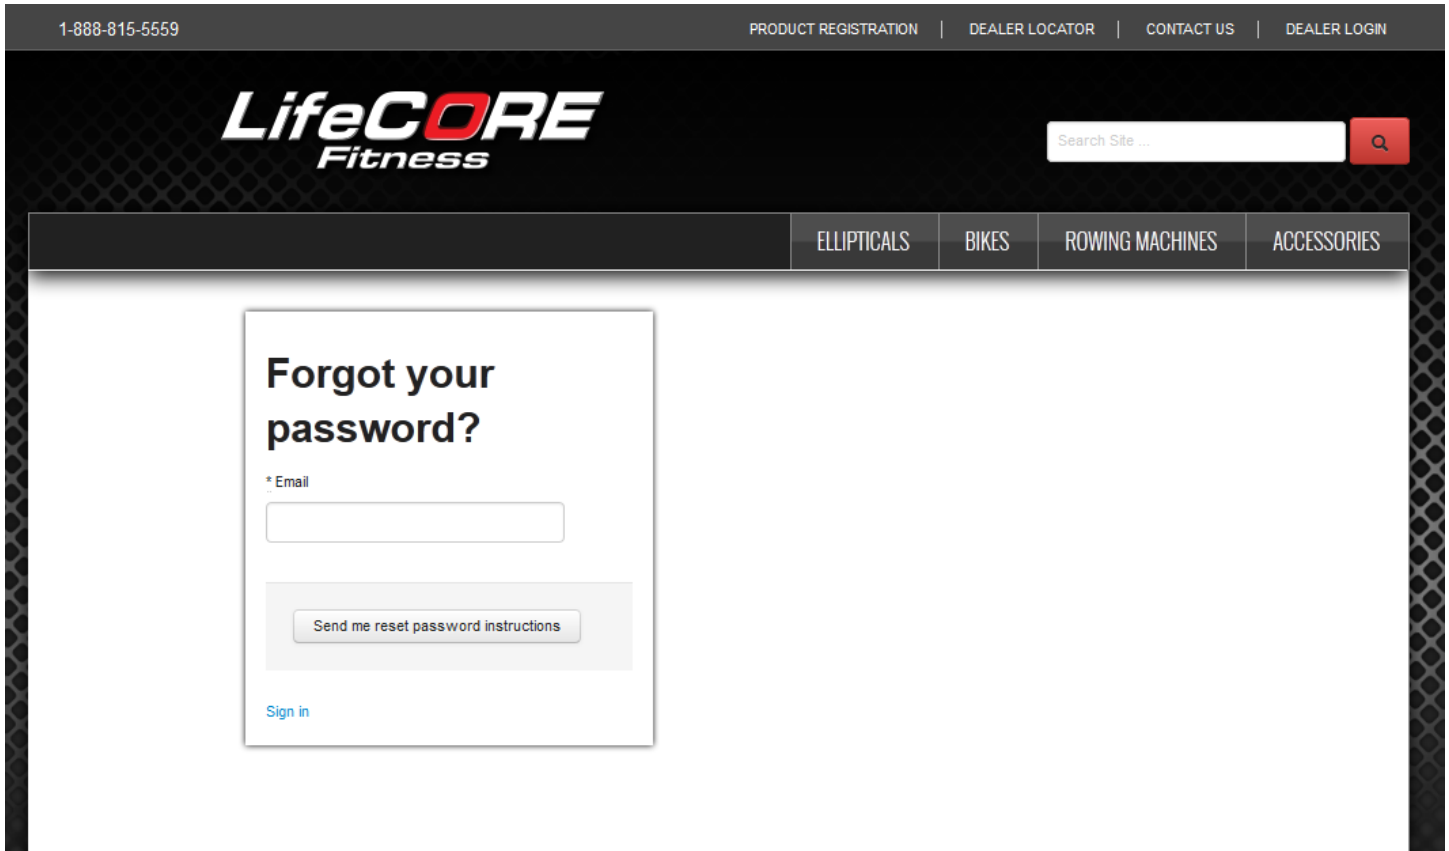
1-888-815-5559

PRODUCT REGISTRATION | DEALER LOCATOR | CONTACT US | DEALER LOGIN

LifeCORE Fitness

Search Site ...

ELLIPTICALS BIKES ROWING MACHINES ACCESSORIES

Forgot your password?

* Email

Send me reset password instructions

Sign in